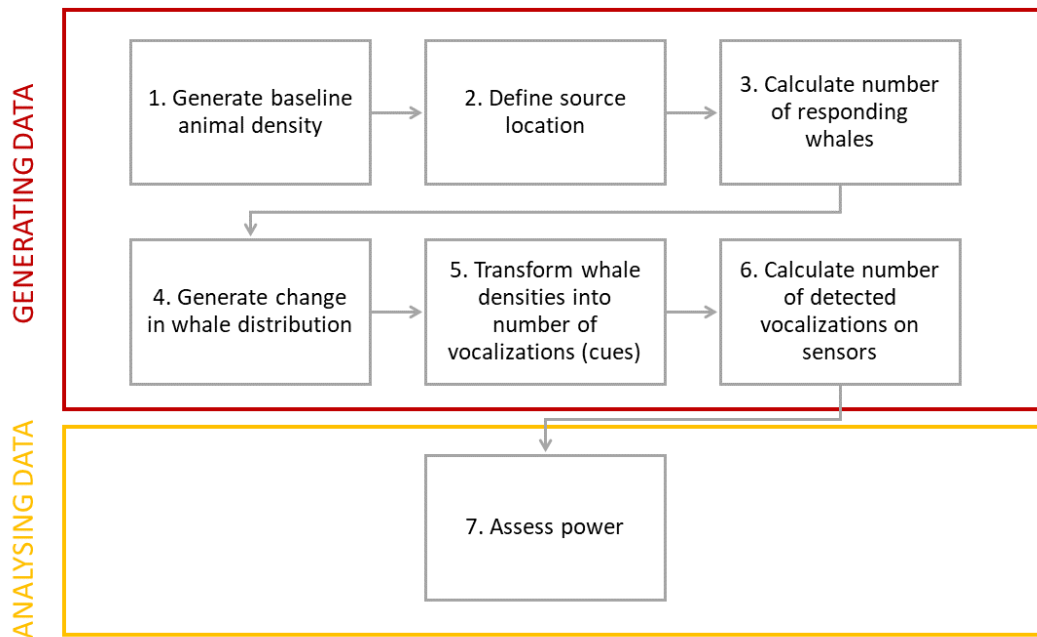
GENERATING DATA

1. Generate baseline animal density

2. Define source location

3. Calculate number of responding whales

4. Generate change in whale distribution

5. Transform whale densities into number of vocalizations (cues)

6. Calculate number of detected vocalizations on sensors

ANALYSING DATA

7. Assess power